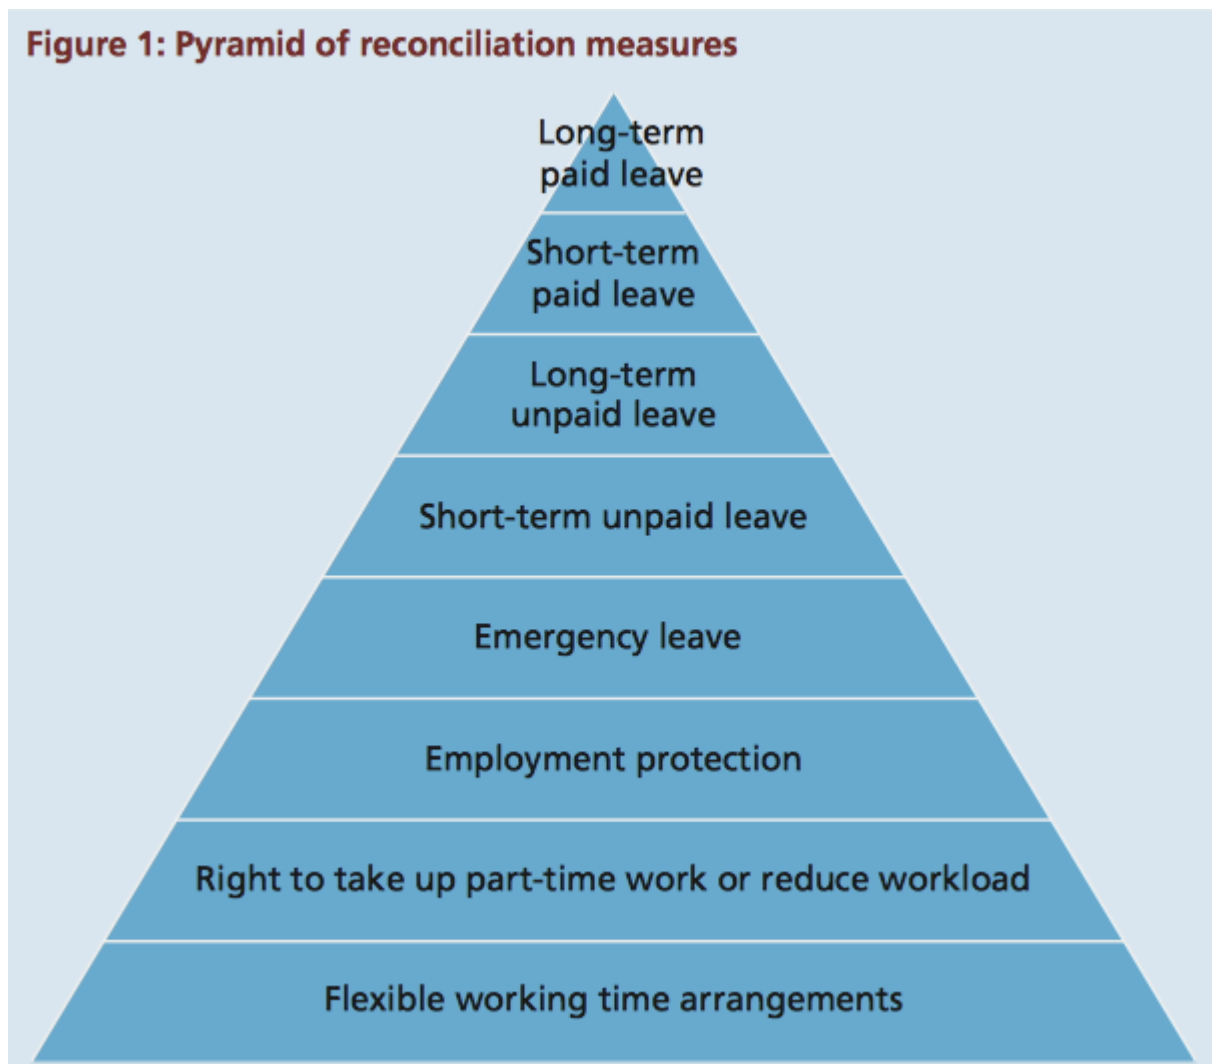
Figure 1: Pyramid of reconciliation measures

Long-term paid leave

Short-term paid leave

Long-term unpaid leave

Short-term unpaid leave

Emergency leave

Employment protection

Right to take up part-time work or reduce workload

Flexible working time arrangements